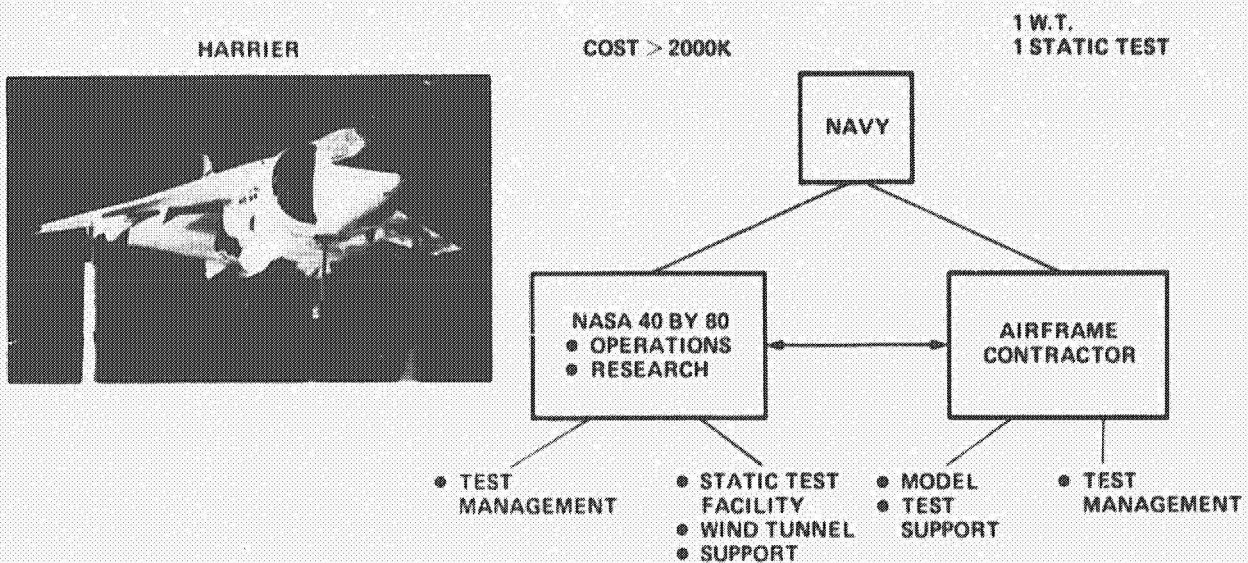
HARRIER

COST $>$ 2000K

1 W.T.
1 STATIC TEST

NAVY

NASA 40 BY 80
• OPERATIONS
• RESEARCH

AIRFRAME CONTRACTOR

• TEST MANAGEMENT

• STATIC TEST FACILITY
• WIND TUNNEL
• SUPPORT

• MODEL
• TEST SUPPORT

• TEST MANAGEMENT